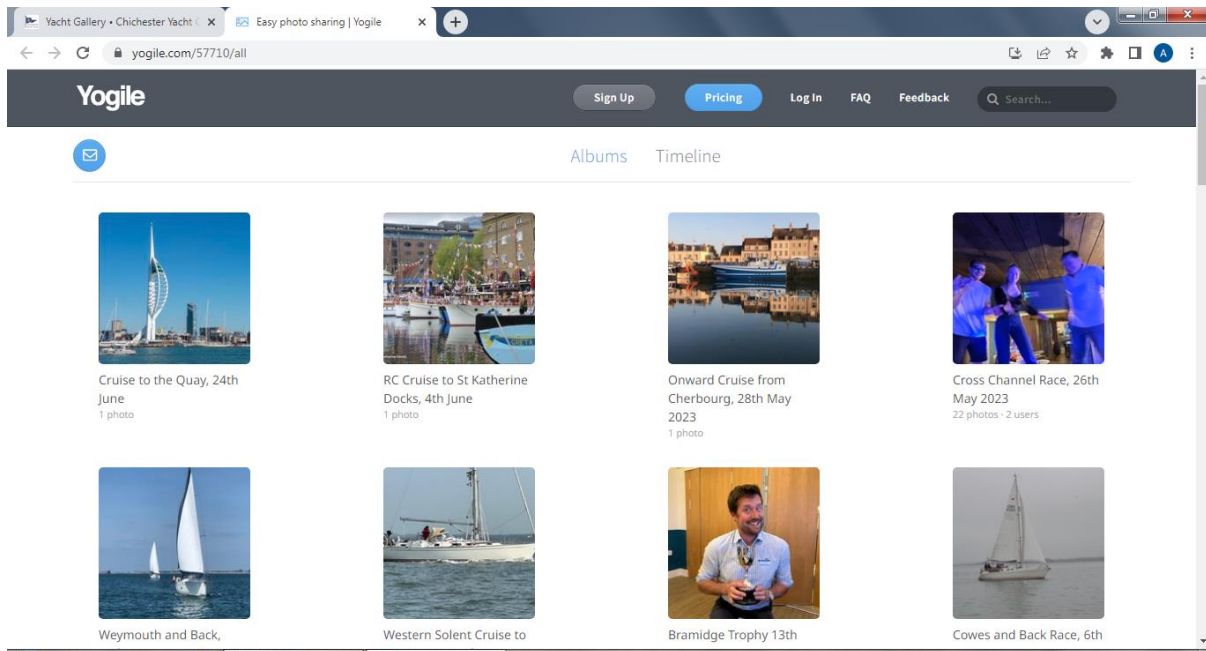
Yacht Gallery • Chichester Yacht C
Easy photo sharing | Yogile
yogile.com/57710/all

Yogile
Sign Up
Pricing
Log In
FAQ
Feedback
Search...

Albums
Timeline

Cruise to the Quay, 24th June
1 photo

RC Cruise to St Katherine Docks, 4th June
1 photo

Onward Cruise from Cherbourg, 28th May 2023
1 photo

Cross Channel Race, 26th May 2023
22 photos · 2 users

Weymouth and Back,

Western Solent Cruise to

Bramidge Trophy 13th

Cowes and Back Race, 6th